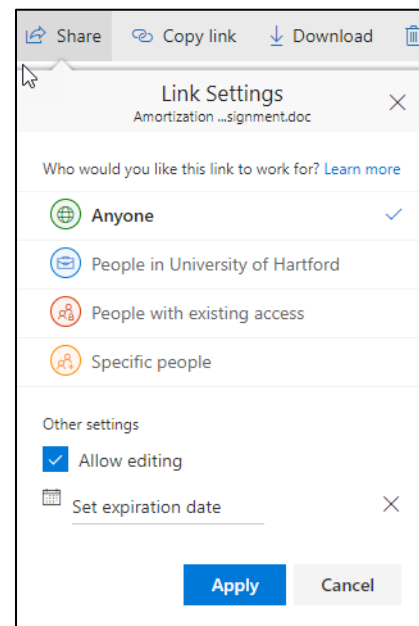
Share Copy link Download

Link Settings
Amortization ...signment.doc

Who would you like this link to work for? Learn more

Anyone

People in University of Hartford

People with existing access

Specific people

Other settings

Allow editing

Set expiration date

Apply Cancel